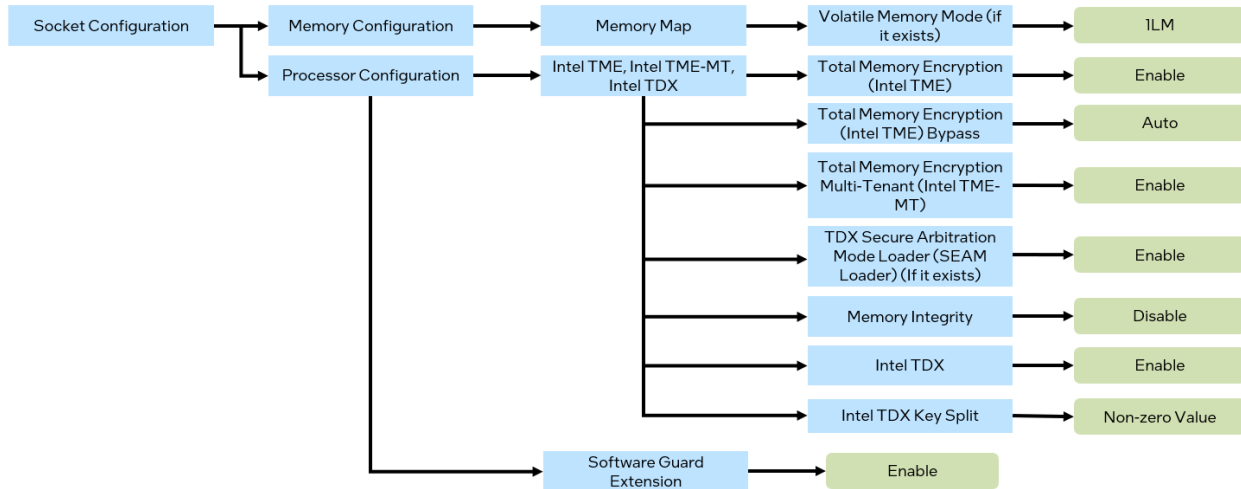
Socket Configuration

Memory Configuration

Memory Map

Volatile Memory Mode (if it exists)

1LM

Processor Configuration

Intel TME, Intel TME-MT, Intel TDX

Total Memory Encryption (Intel TME)

Enable

Total Memory Encryption (Intel TME) Bypass

Auto

Total Memory Encryption Multi-Tenant (Intel TME-MT)

Enable

TDX Secure Arbitration Mode Loader (SEAM Loader) (If it exists)

Enable

Memory Integrity

Disable

Intel TDX

Enable

Intel TDX Key Split

Non-zero Value

Software Guard Extension

Enable